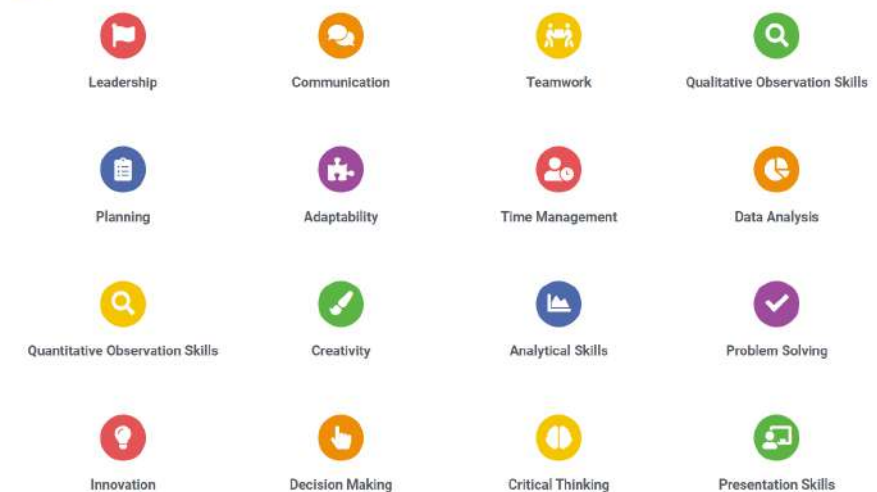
Leadership

Communication

Teamwork

Qualitative Observation Skills

Planning

Adaptability

Time Management

Data Analysis

Quantitative Observation Skills

Creativity

Analytical Skills

Problem Solving

Innovation

Decision Making

Critical Thinking

Presentation Skills